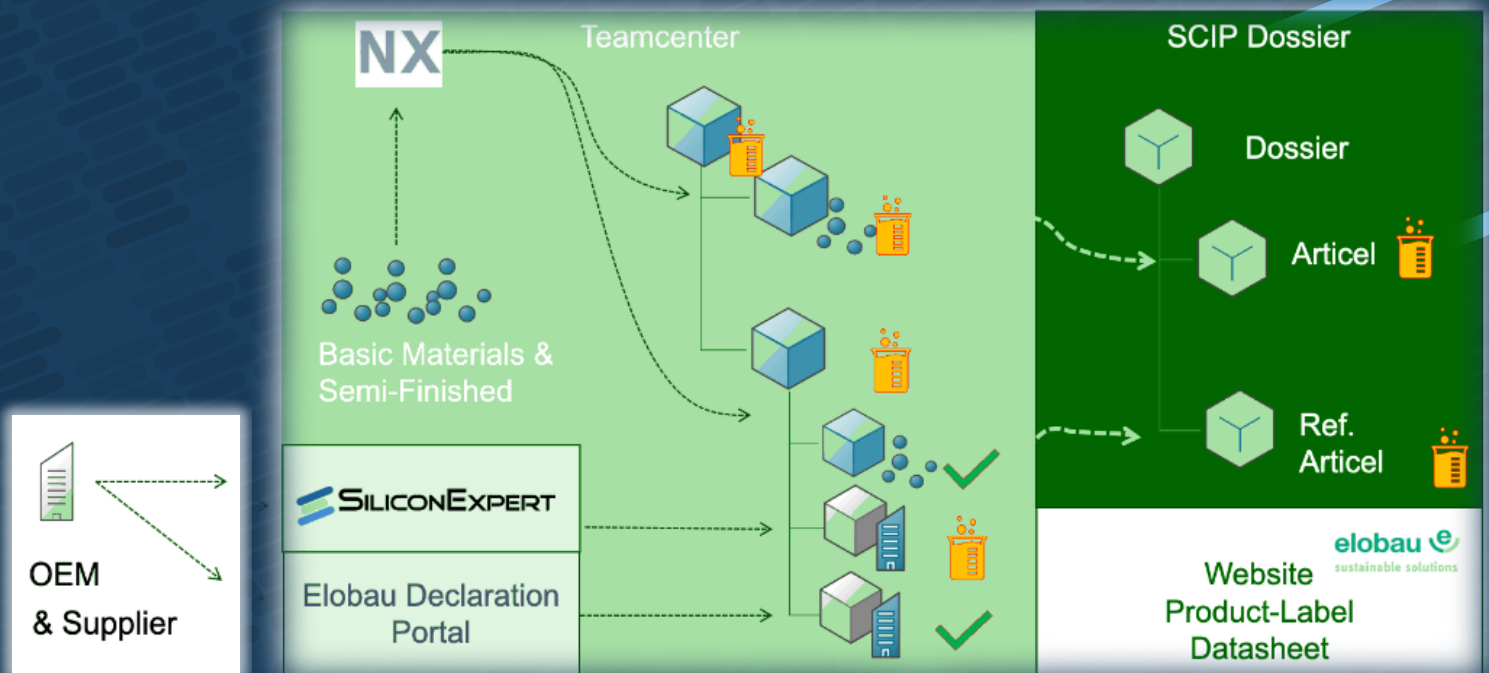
NX

Teamcenter

SCIP Dossier

Dossier

Articel

Ref. Articel

Basic Materials & Semi-Finished

OEM & Supplier

SILICONEXPERT

Elobau Declaration Portal

elobau
sustainable solutions

Website
Product-Label
Datasheet